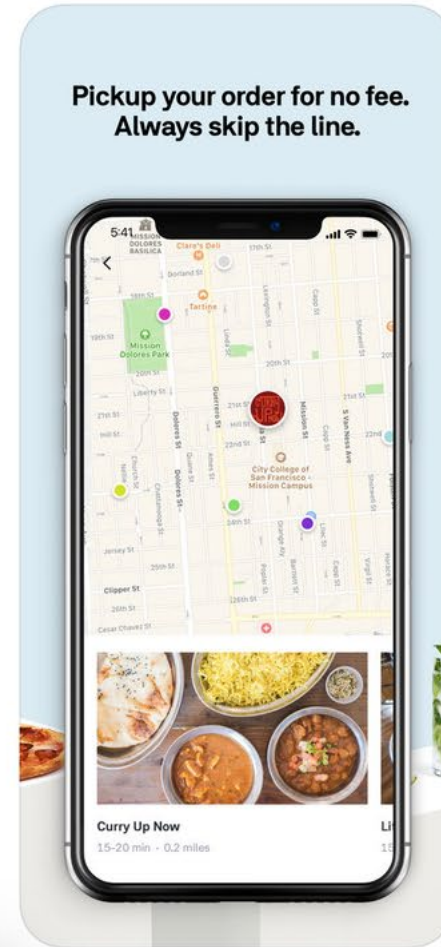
Pickup your order for no fee.
Always skip the line.

5:41

MISSION DOLORES BASILICA

Clare's Deli

17th St

Dorland St

18th St

Tartine

19th St

Mission Dolores Park

20th St

Liberty St

21st St

Hill St

22nd St

City College of San Francisco - Mission Campus

24th St

Jersey St

25th St

Clipper St

26th St

Cesar Chavez St

Dolores St

Guerrero St

Valencia St

Mission St

S Van Ness Ave

Capp St

Shotwell St

Folsom St

Church St

Noe St

Sanchez St

Lexington St

Linda St

Poplar St

Bartlett St

Orange Aly

Lilac St

Treat Ave

Harrison St

Curry Up Now

15-20 min · 0.2 miles

Li

15